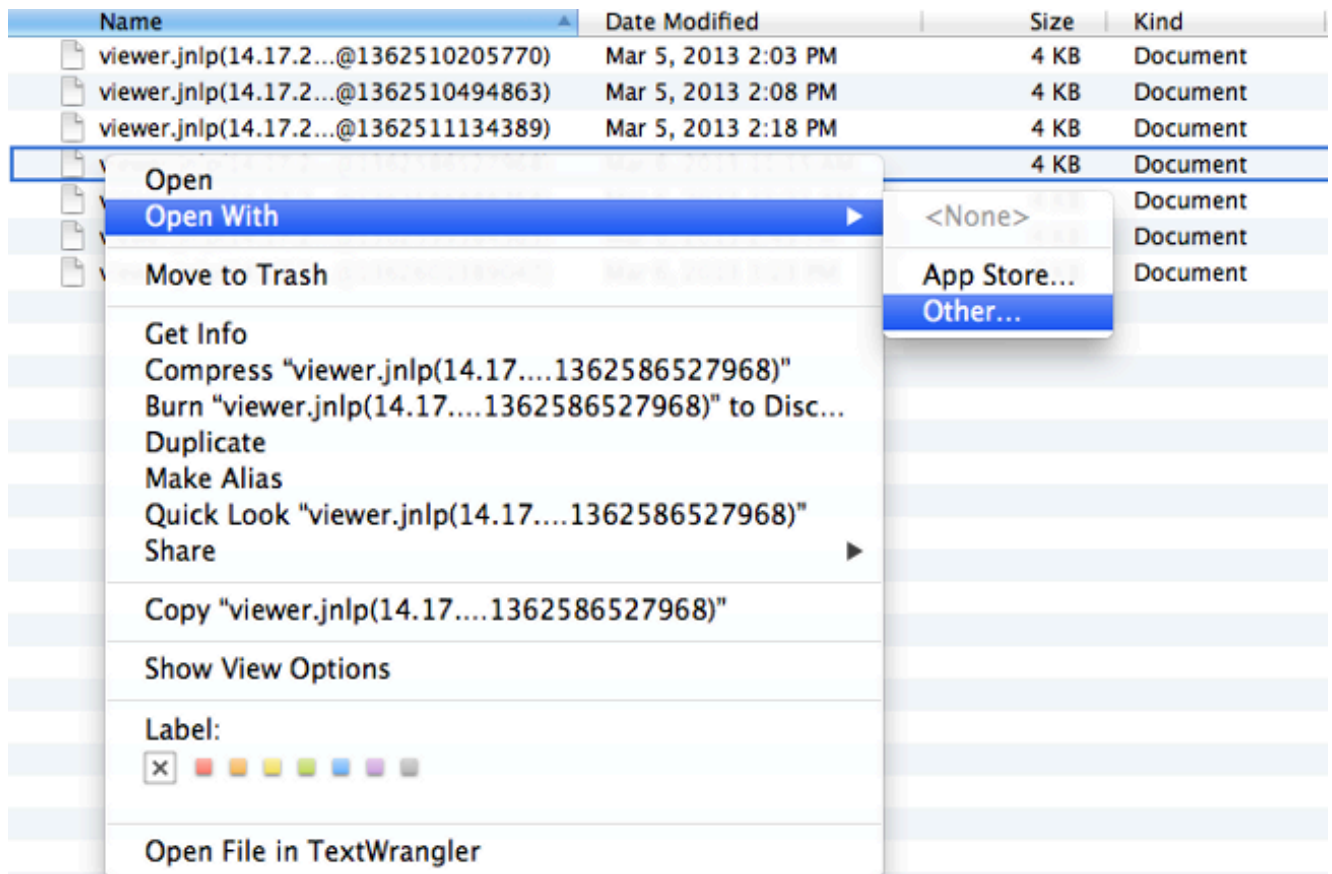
| Name | Date Modified | Size | Kind |
|---|---|---|---|
| viewer.jnlp(14.17.2...@1362510205770) | Mar 5, 2013 2:03 PM | 4 KB | Document |
| viewer.jnlp(14.17.2...@1362510494863) | Mar 5, 2013 2:08 PM | 4 KB | Document |
| viewer.jnlp(14.17.2...@1362511134389) | Mar 5, 2013 2:18 PM | 4 KB | Document |
| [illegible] | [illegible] | 4 KB | Document |
| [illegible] | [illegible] | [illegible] | Document |
| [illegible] | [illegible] | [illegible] | Document |
| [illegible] | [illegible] | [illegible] | Document |

Open
Open With

Move to Trash

Get Info
Compress "viewer.jnlp(14.17....1362586527968)"
Burn "viewer.jnlp(14.17....1362586527968)" to Disc...
Duplicate
Make Alias
Quick Look "viewer.jnlp(14.17....1362586527968)"
Share

Copy "viewer.jnlp(14.17....1362586527968)"

Show View Options

Label:
×

Open File in TextWrangler

<None>

App Store...
Other...